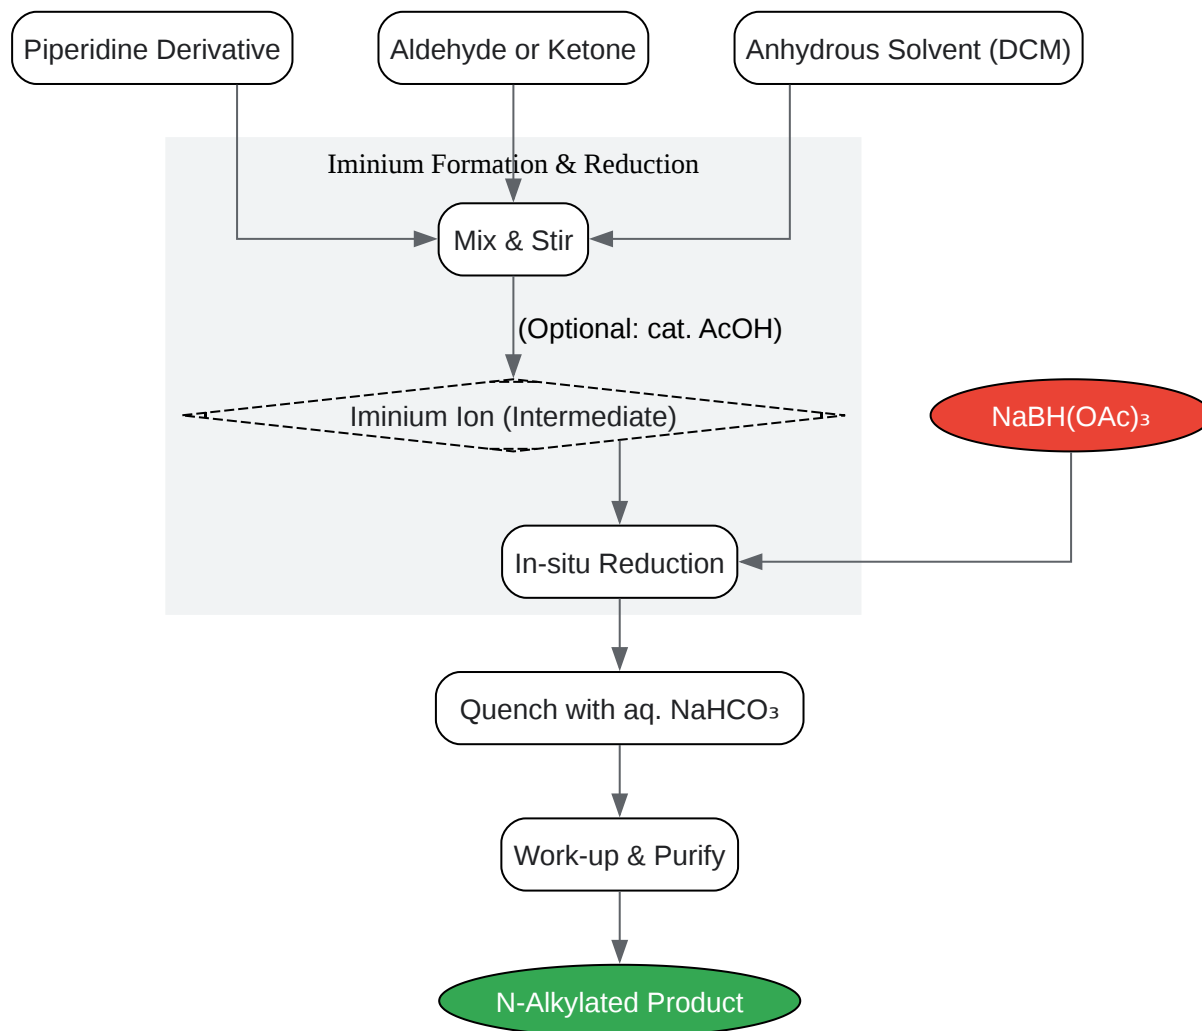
Piperidine Derivative

Aldehyde or Ketone

Anhydrous Solvent (DCM)

Iminium Formation & Reduction

Mix & Stir

(Optional: cat. AcOH)

Iminium Ion (Intermediate)

$NaBH(OAc)_3$

In-situ Reduction

Quench with aq. $NaHCO_3$

Work-up & Purify

N-Alkylated Product